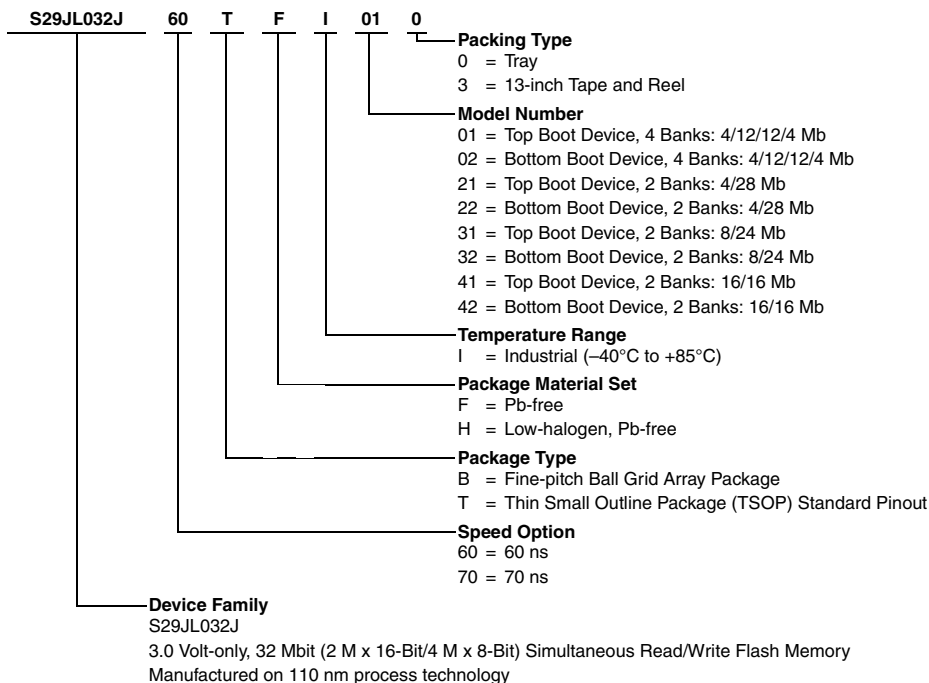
S29JL032J 60 T F I 01 0

Packing Type
0 = Tray
3 = 13-inch Tape and Reel

Model Number
01 = Top Boot Device, 4 Banks: 4/12/12/4 Mb
02 = Bottom Boot Device, 4 Banks: 4/12/12/4 Mb
21 = Top Boot Device, 2 Banks: 4/28 Mb
22 = Bottom Boot Device, 2 Banks: 4/28 Mb
31 = Top Boot Device, 2 Banks: 8/24 Mb
32 = Bottom Boot Device, 2 Banks: 8/24 Mb
41 = Top Boot Device, 2 Banks: 16/16 Mb
42 = Bottom Boot Device, 2 Banks: 16/16 Mb

Temperature Range
I = Industrial (–40°C to +85°C)

Package Material Set
F = Pb-free
H = Low-halogen, Pb-free

Package Type
B = Fine-pitch Ball Grid Array Package
T = Thin Small Outline Package (TSOP) Standard Pinout

Speed Option
60 = 60 ns
70 = 70 ns

Device Family
S29JL032J
3.0 Volt-only, 32 Mbit (2 M x 16-Bit/4 M x 8-Bit) Simultaneous Read/Write Flash Memory
Manufactured on 110 nm process technology